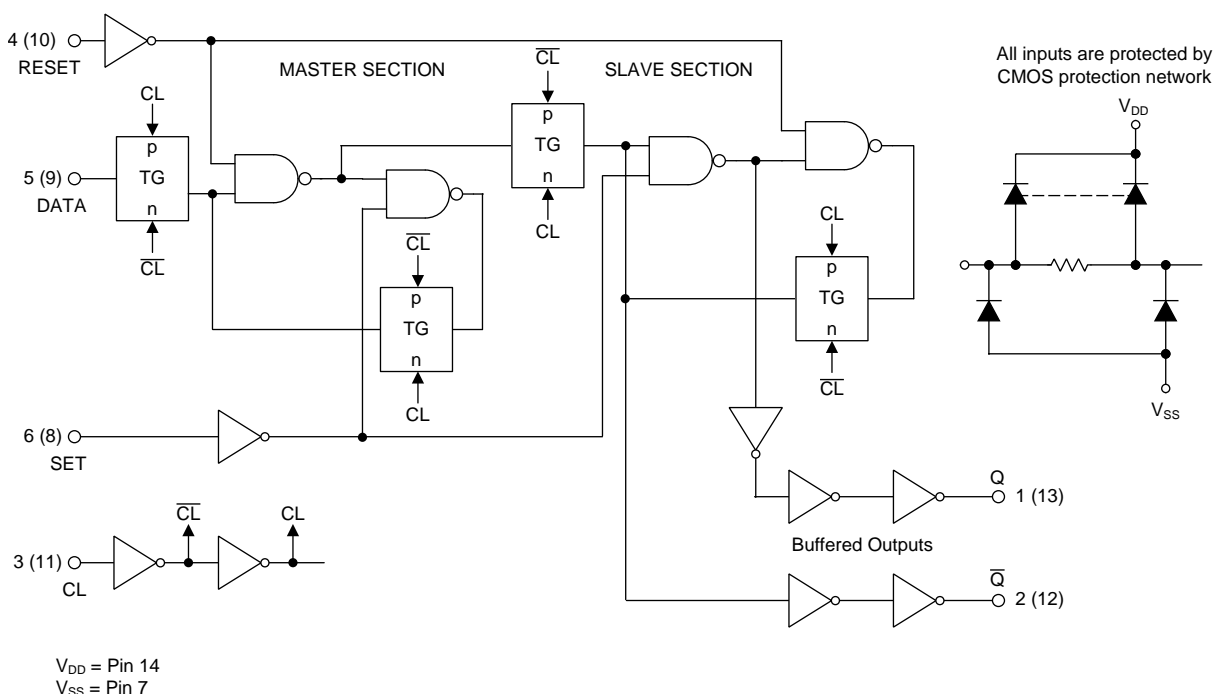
4 (10)
RESET

MASTER SECTION

$\overline{CL}$

SLAVE SECTION

All inputs are protected by CMOS protection network

CL
p
TG
n
$\overline{CL}$

5 (9)
DATA

p
TG
n
CL

$V_{DD}$

$\overline{CL}$
p
TG
n
CL

CL
p
TG
n
$\overline{CL}$

$V_{SS}$

6 (8)
SET

Q
1 (13)

$\overline{CL}$
CL

3 (11)
CL

Buffered Outputs

$\overline{Q}$
2 (12)

$V_{DD}$ = Pin 14
$V_{SS}$ = Pin 7